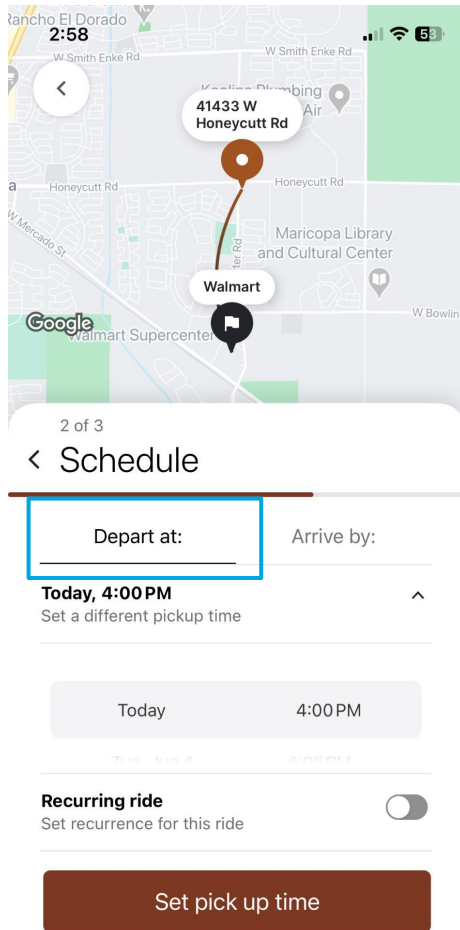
Rancho El Dorado
2:58
53
W Smith Enke Rd
W Smith Enke Rd
Kooline Plumbing
Air
41433 W Honeycutt Rd
Honeycutt Rd
Honeycutt Rd
W Mercado St
Maricopa Library and Cultural Center
Walmart
Google
Walmart Supercenter
W Bowlin
2 of 3
Schedule
Depart at:
Arrive by:
Today, 4:00 PM
Set a different pickup time
Today
4:00 PM
Tue, Jun 4
4:05 PM
Recurring ride
Set recurrence for this ride
Set pick up time